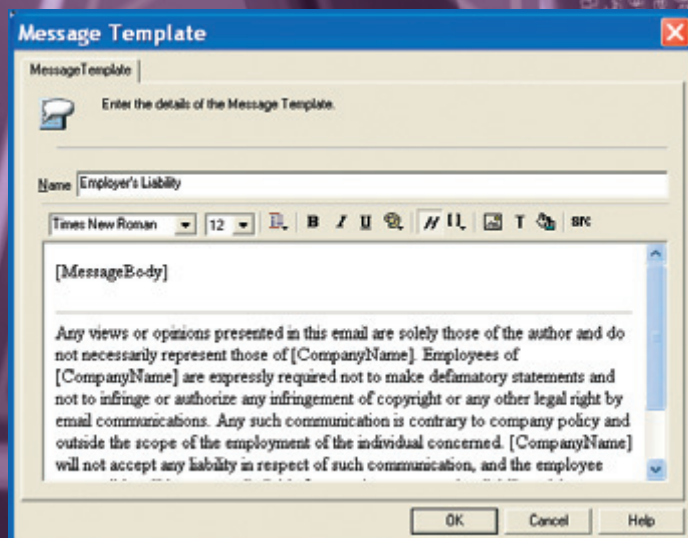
Message Template

MessageTemplate

Enter the details of the Message Template.

Name Employer's Liability

Times New Roman 12 B I U SRC

[MessageBody]

Any views or opinions presented in this email are solely those of the author and do not necessarily represent those of [CompanyName]. Employees of [CompanyName] are expressly required not to make defamatory statements and not to infringe or authorize any infringement of copyright or any other legal right by email communications. Any such communication is contrary to company policy and outside the scope of the employment of the individual concerned. [CompanyName] will not accept any liability in respect of such communication, and the employee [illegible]

OK Cancel Help